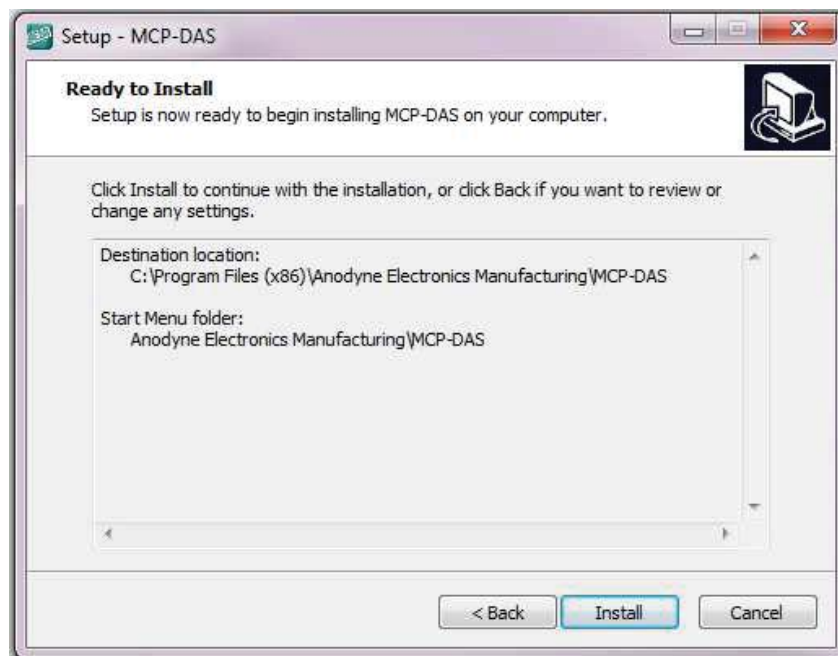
Setup - MCP-DAS

Ready to Install
Setup is now ready to begin installing MCP-DAS on your computer.

Click Install to continue with the installation, or click Back if you want to review or change any settings.

Destination location:
C:\Program Files (x86)\Anodyne Electronics Manufacturing\MCP-DAS

Start Menu folder:
Anodyne Electronics Manufacturing\MCP-DAS

< Back
Install
Cancel